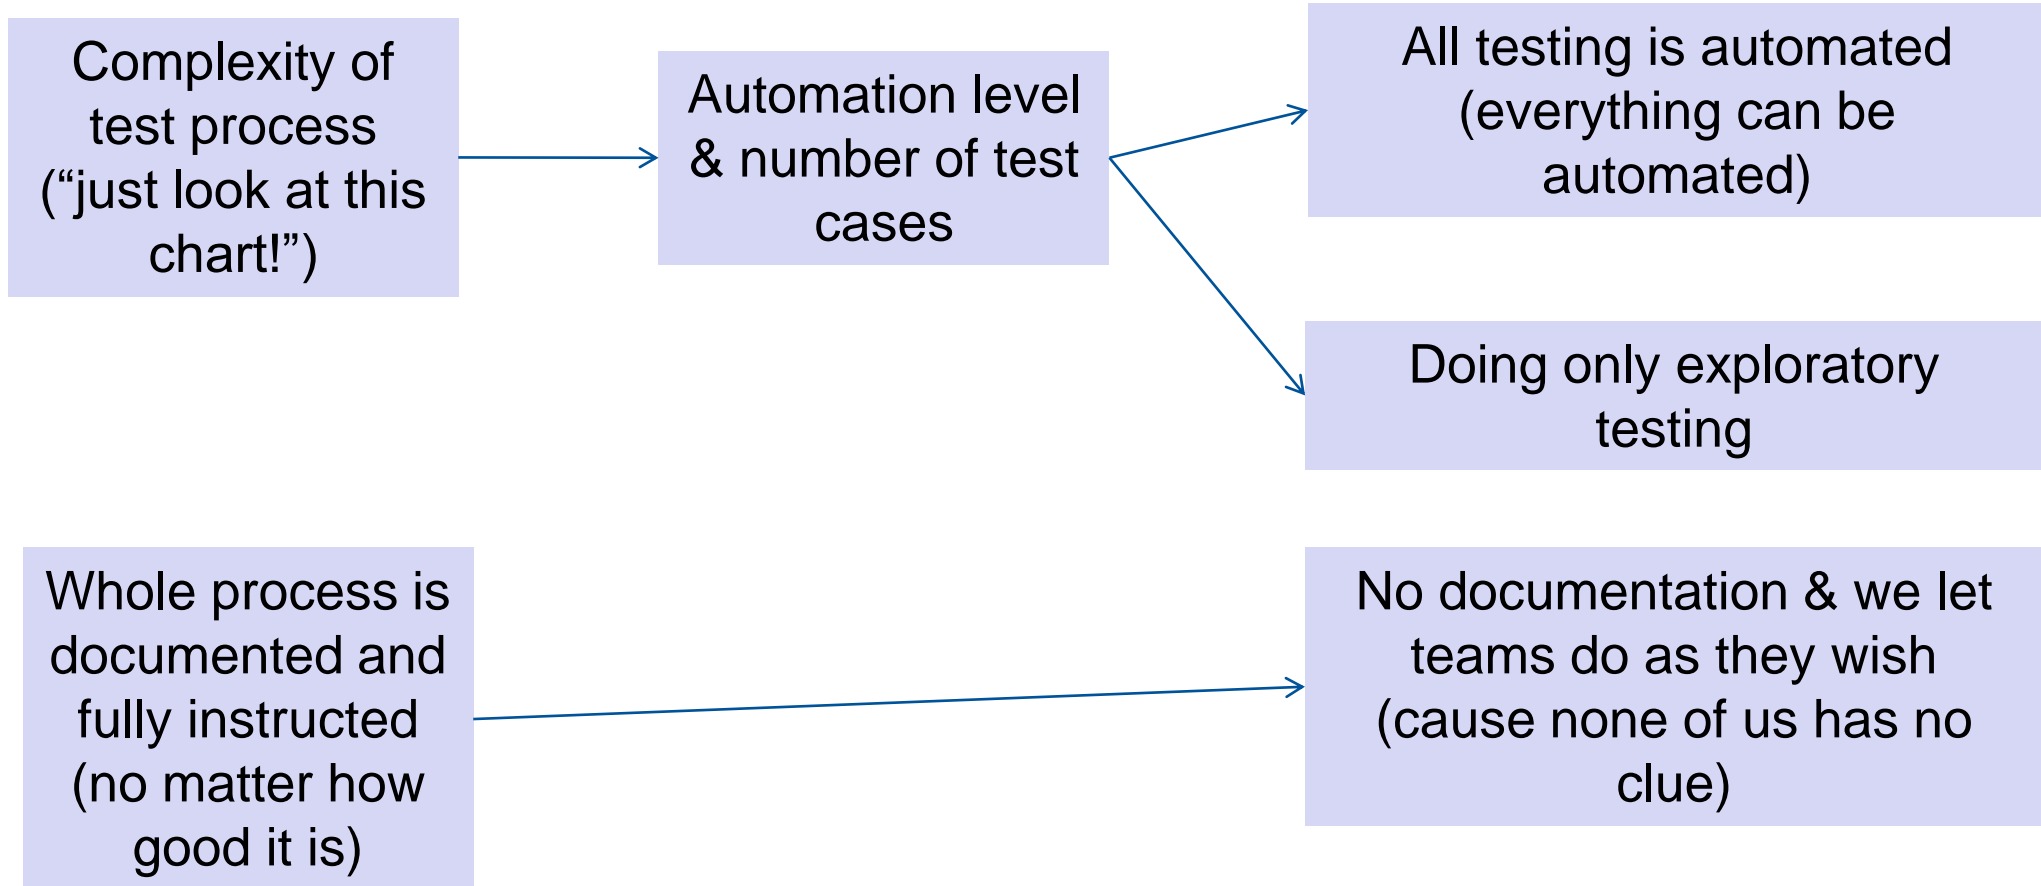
Complexity of test process ("just look at this chart!")

Automation level & number of test cases

All testing is automated (everything can be automated)

Doing only exploratory testing

Whole process is documented and fully instructed (no matter how good it is)

No documentation & we let teams do as they wish (cause none of us has no clue)